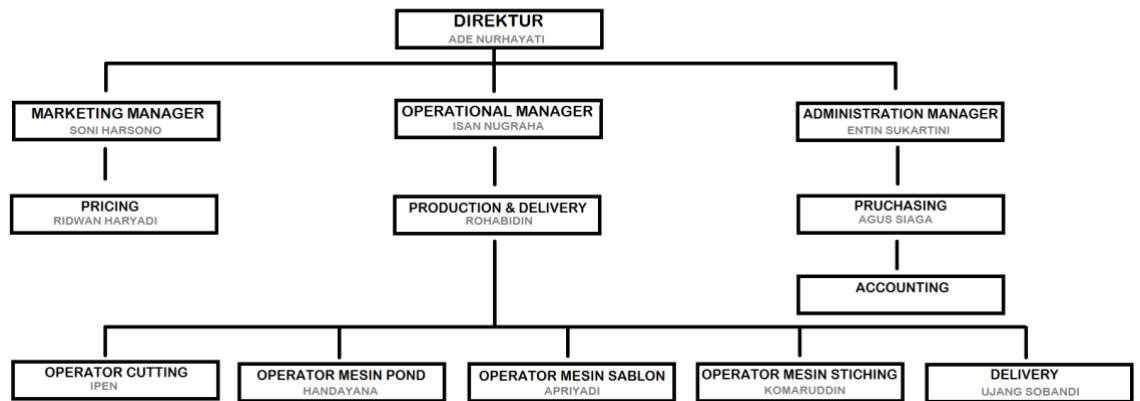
DIREKTUR
ADE NURHAYATI

MARKETING MANAGER
SONI HARSONO

OPERATIONAL MANAGER
ISAN NUGRAHA

ADMINISTRATION MANAGER
ENTIN SUKARTINI

PRICING
RIDWAN HARYADI

PRODUCTION & DELIVERY
ROHABIDIN

PRUCHASING
AGUS SIAGA

ACCOUNTING

OPERATOR CUTTING
IPEN

OPERATOR MESIN POND
HANDAYANA

OPERATOR MESIN SABLON
APRIYADI

OPERATOR MESIN STICHING
KOMARUDDIN

DELIVERY
UJANG SOBANDI